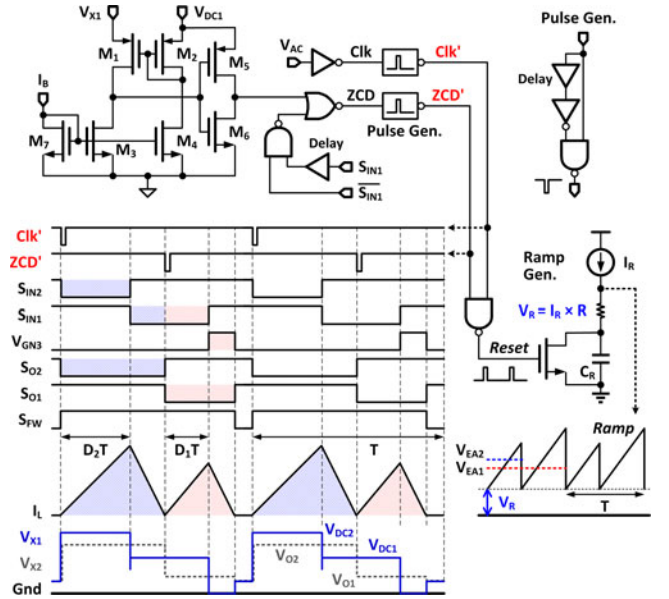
$V_{X1}$
$V_{DC1}$
$M_1$
$M_2$
$M_5$
$I_B$
$M_7$
$M_3$
$M_4$
$M_6$
$V_{AC}$
Clk
Clk'
ZCD
ZCD'
Pulse Gen.
Delay
$S_{IN1}$
$\overline{S_{IN1}}$
Pulse Gen.
Delay
Clk'
ZCD'
$S_{IN2}$
$S_{IN1}$
$V_{GN3}$
$S_{O2}$
$S_{O1}$
$S_{FW}$
$D_2T$
$D_1T$
T
$I_L$
$V_{X1}$
$V_{X2}$
Gnd
$V_{DC2}$
$V_{O2}$
$V_{DC1}$
$V_{O1}$
Ramp Gen.
$I_R$
$V_R = I_R \times R$
R
Reset
$C_R$
Ramp
$V_{EA2}$
$V_{EA1}$
$V_R$
T